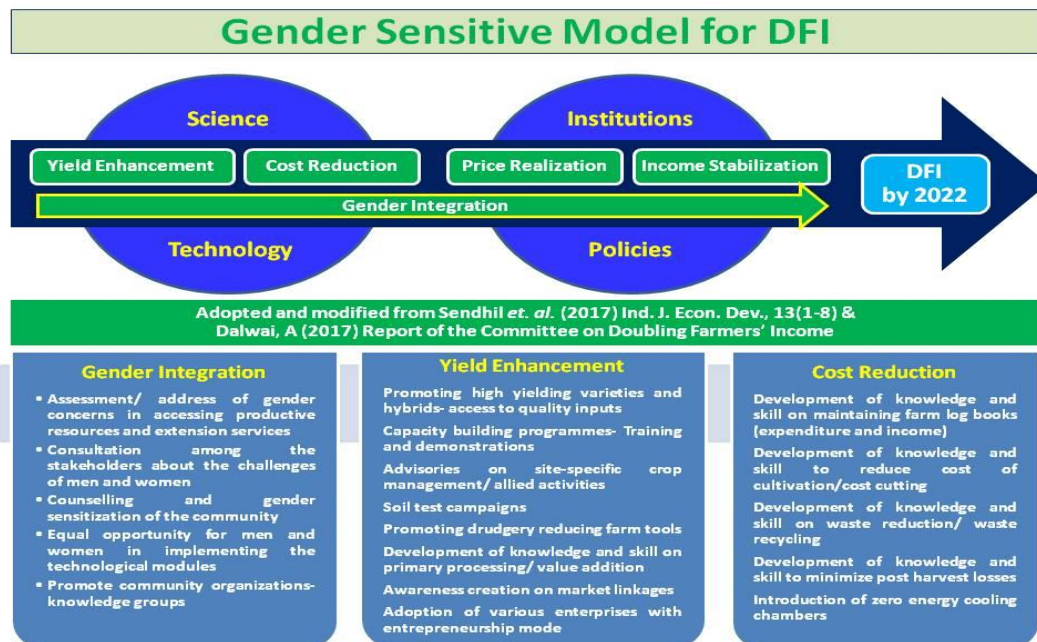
Gender Sensitive Model for DFI

Science

Institutions

Yield Enhancement

Cost Reduction

Price Realization

Income Stabilization

DFI by 2022

Gender Integration

Technology

Policies

Adopted and modified from Sendhil *et. al.* (2017) Ind. J. Econ. Dev., 13(1-8) & Dalwai, A (2017) Report of the Committee on Doubling Farmers' Income

Gender Integration

- Assessment/ address of gender concerns in accessing productive resources and extension services
- Consultation among the stakeholders about the challenges of men and women
- Counselling and gender sensitization of the community
- Equal opportunity for men and women in implementing the technological modules
- Promote community organizations-knowledge groups

Yield Enhancement

Promoting high yielding varieties and hybrids- access to quality inputs

Capacity building programmes- Training and demonstrations

Advisories on site-specific crop management/ allied activities

Soil test campaigns

Promoting drudgery reducing farm tools

Development of knowledge and skill on primary processing/ value addition

Awareness creation on market linkages

Adoption of various enterprises with entrepreneurship mode

Cost Reduction

Development of knowledge and skill on maintaining farm log books (expenditure and income)

Development of knowledge and skill to reduce cost of cultivation/cost cutting

Development of knowledge and skill on waste reduction/ waste recycling

Development of knowledge and skill to minimize post harvest losses

Introduction of zero energy cooling chambers